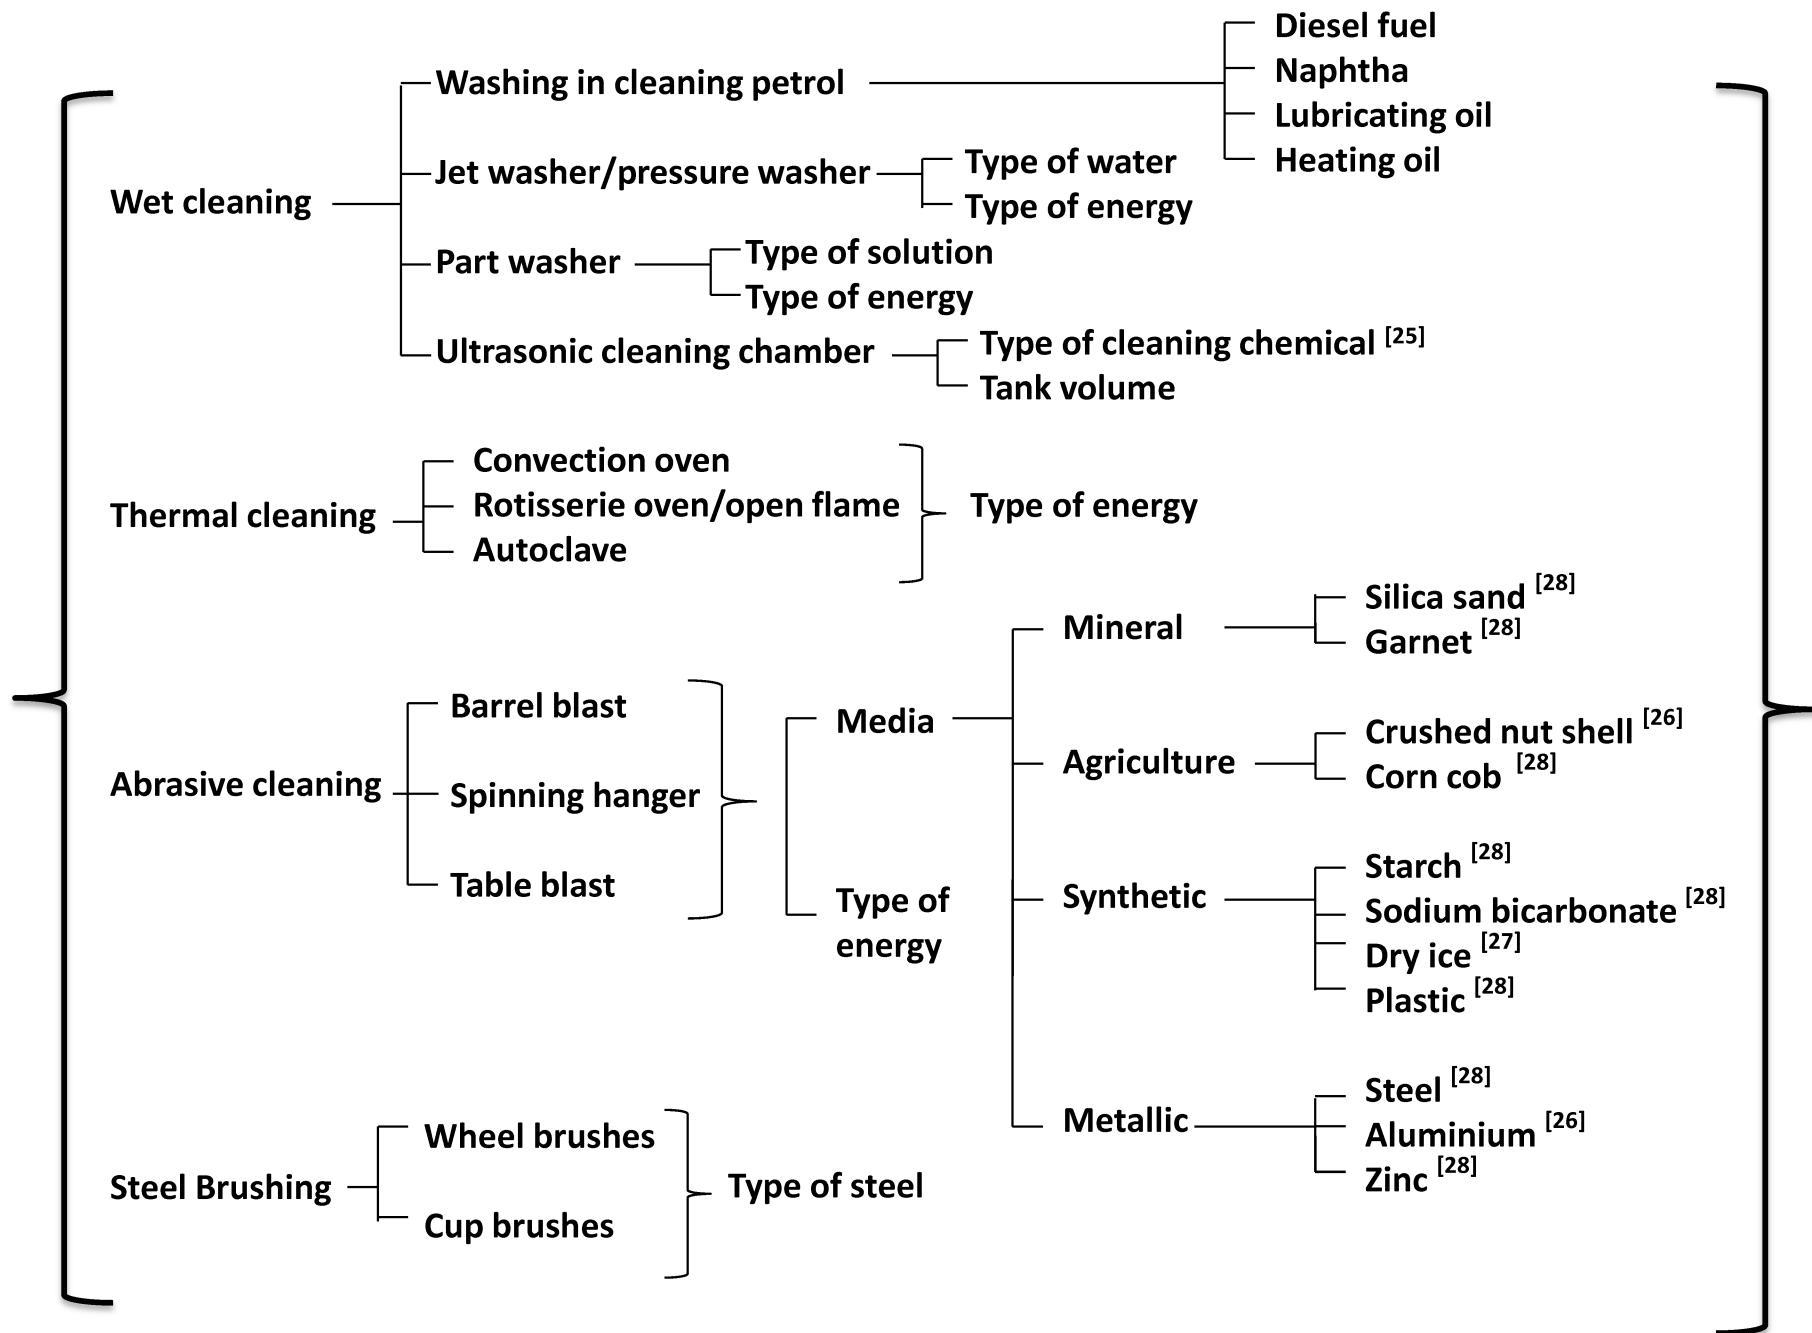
Wet cleaning
Washing in cleaning petrol
Diesel fuel
Naphtha
Lubricating oil
Heating oil
Jet washer/pressure washer
Type of water
Type of energy
Part washer
Type of solution
Type of energy
Ultrasonic cleaning chamber
Type of cleaning chemical [25]
Tank volume

Thermal cleaning
Convection oven
Rotisserie oven/open flame
Autoclave
Type of energy

Abrasive cleaning
Barrel blast
Spinning hanger
Table blast
Media
Type of energy
Mineral
Silica sand [28]
Garnet [28]
Agriculture
Crushed nut shell [26]
Corn cob [28]
Synthetic
Starch [28]
Sodium bicarbonate [28]
Dry ice [27]
Plastic [28]
Metallic
Steel [28]
Aluminium [26]
Zinc [28]

Steel Brushing
Wheel brushes
Cup brushes
Type of steel